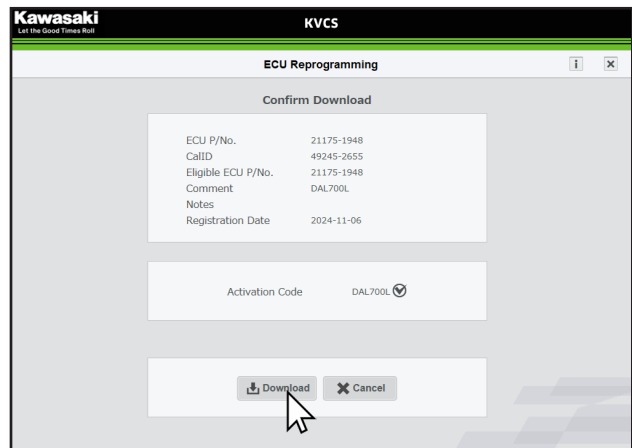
Kawasaki
Let the Good Times Roll
KVCS

ECU Reprogramming
i
×

Confirm Download

| | |
|---|---|
| ECU P/No. | 21175-1948 |
| CalID | 49245-2655 |
| Eligible ECU P/No. | 21175-1948 |
| Comment | DAL700L |
| Notes | |
| Registration Date | 2024-11-06 |

Activation Code DAL700L

Download
Cancel